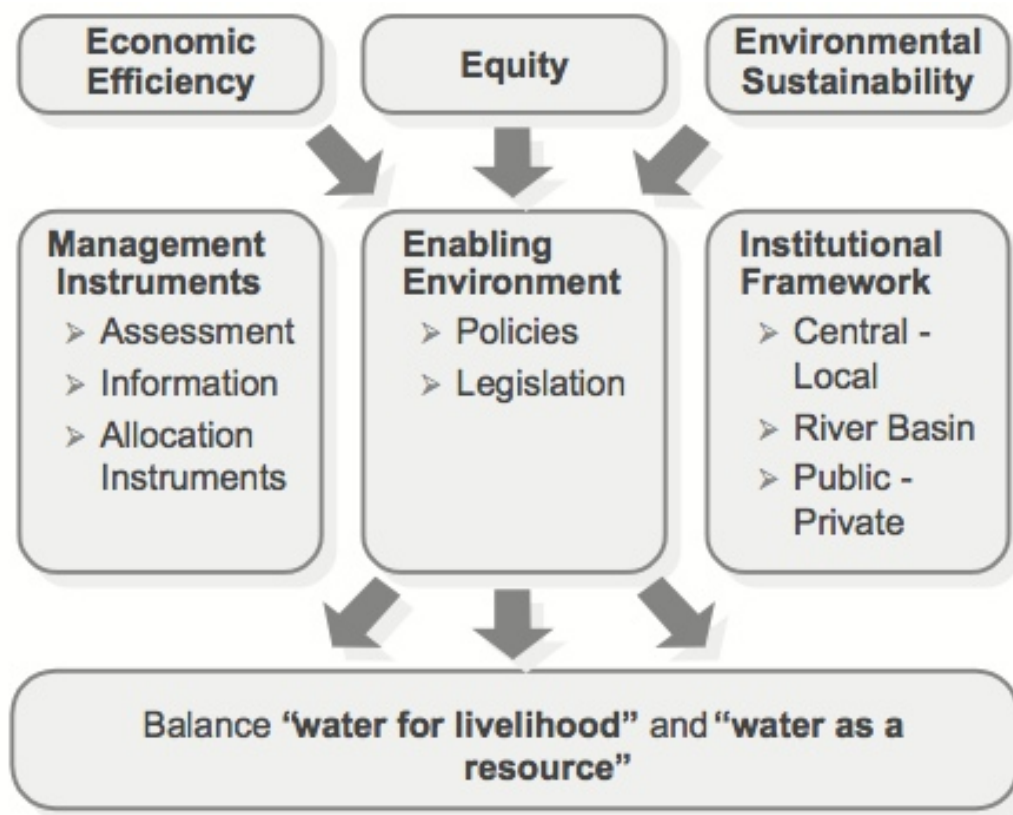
Economic Efficiency

Equity

Environmental Sustainability

Management Instruments
➢ Assessment
➢ Information
➢ Allocation Instruments

Enabling Environment
➢ Policies
➢ Legislation

Institutional Framework
➢ Central - Local
➢ River Basin
➢ Public - Private

Balance **"water for livelihood"** and **"water as a resource"**